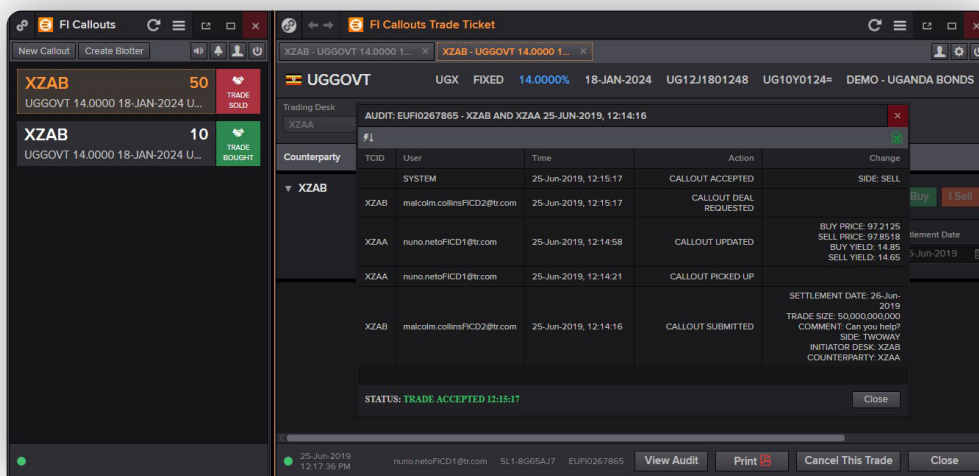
FI Callouts

New Callout Create Blotter

XZAB 50
UGGOVT 14.0000 18-JAN-2024 U...
TRADE SOLD

XZAB 10
UGGOVT 14.0000 18-JAN-2024 U...
TRADE BOUGHT

FI Callouts Trade Ticket

XZAB - UGGOVT 14.0000 1... × XZAB - UGGOVT 14.0000 1... ×

UGGOVT UGX FIXED 14.0000% 18-JAN-2024 UG12J1801248 UG10Y0124= DEMO - UGANDA BONDS

Trading Desk
XZAA

Counterparty

▼ XZAB

Buy I Sell
ttlement Date
5-Jun-2019

AUDIT: EUFI0267865 - XZAB AND XZAA 25-JUN-2019, 12:14:16

| TCID | User | Time | Action | Change |
|---|---|---|---|---|
| | SYSTEM | 25-Jun-2019, 12:15:17 | CALLOUT ACCEPTED | SIDE: SELL |
| XZAB | malcolm.collinsFICD2@tr.com | 25-Jun-2019, 12:15:17 | CALLOUT DEAL REQUESTED | |
| XZAA | nuno.netoFICD1@tr.com | 25-Jun-2019, 12:14:58 | CALLOUT UPDATED | BUY PRICE: 97.2125 SELL PRICE: 97.8518 BUY YIELD: 14.85 SELL YIELD: 14.65 |
| XZAA | nuno.netoFICD1@tr.com | 25-Jun-2019, 12:14:21 | CALLOUT PICKED UP | |
| XZAB | malcolm.collinsFICD2@tr.com | 25-Jun-2019, 12:14:16 | CALLOUT SUBMITTED | SETTLEMENT DATE: 26-Jun-2019 TRADE SIZE: 50,000,000,000 COMMENT: Can you help? SIDE: TWOWAY INITIATOR DESK: XZAB COUNTERPARTY: XZAA |

STATUS: TRADE ACCEPTED 12:15:17

Close

25-Jun-2019 12:17:36 PM nuno.netoFICD1@tr.com SL1-8G65AJ7 EUFI0267865 View Audit Print Cancel This Trade Close